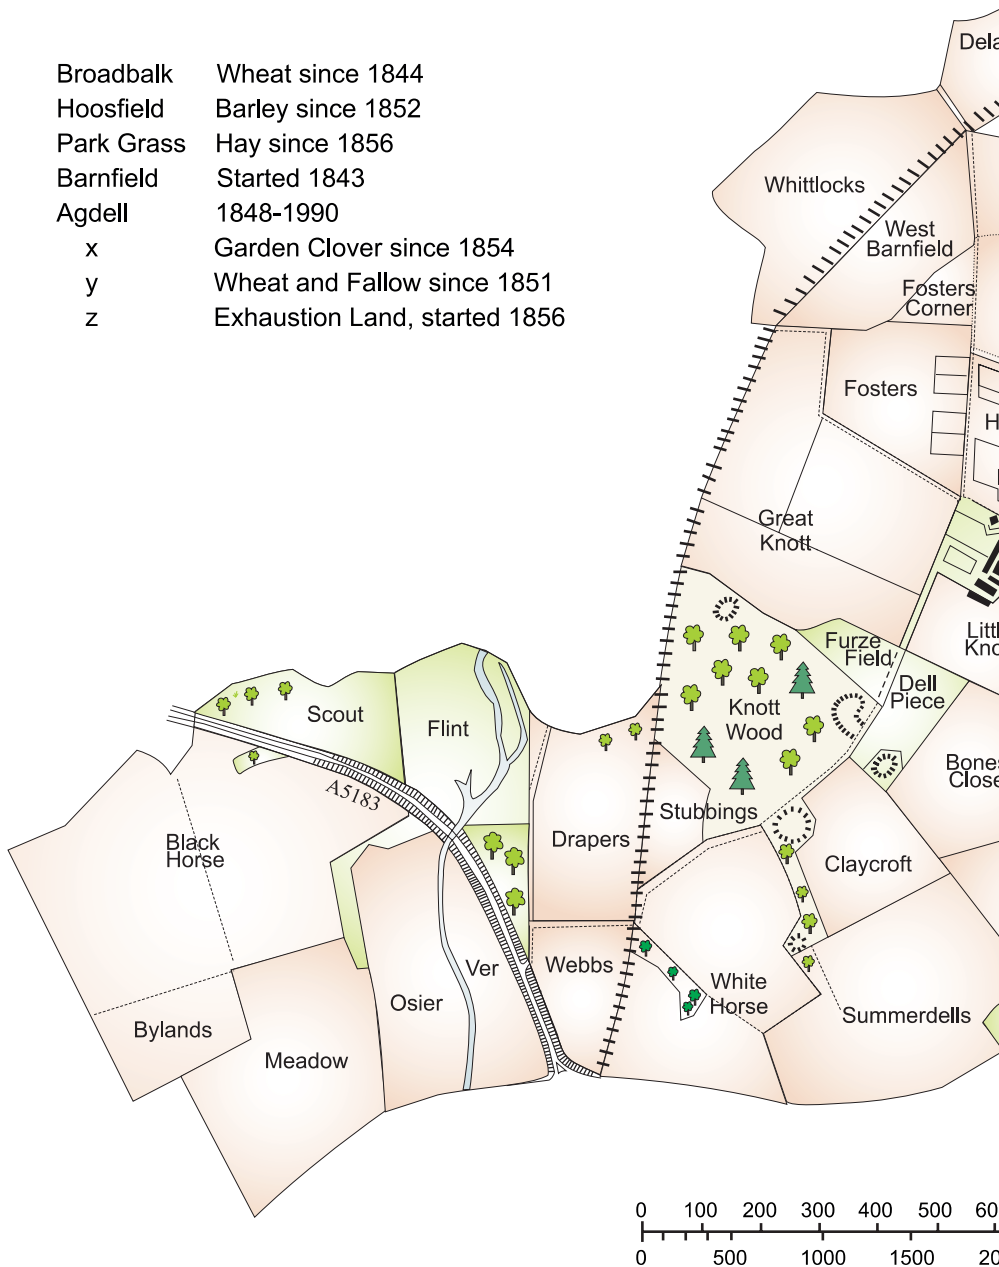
| | |
|---|---|
| Broadbalk | Wheat since 1844 |
| Hoosfield | Barley since 1852 |
| Park Grass | Hay since 1856 |
| Barnfield | Started 1843 |
| Agdell | 1848-1990 |
| x | Garden Clover since 1854 |
| y | Wheat and Fallow since 1851 |
| z | Exhaustion Land, started 1856 |

Dela

Whittlocks

West Barnfield

Fosters Corner

Fosters

H

Great Knott

Littl Kno

Furze Field

Dell Piece

Knott Wood

Bones Close

Scout

Flint

A5183

Stubbings

Drapers

Claycroft

Black Horse

Ver

Webbs

White Horse

Summerdells

Osier

Bylands

Meadow

0 100 200 300 400 500 60

0 500 1000 1500 20